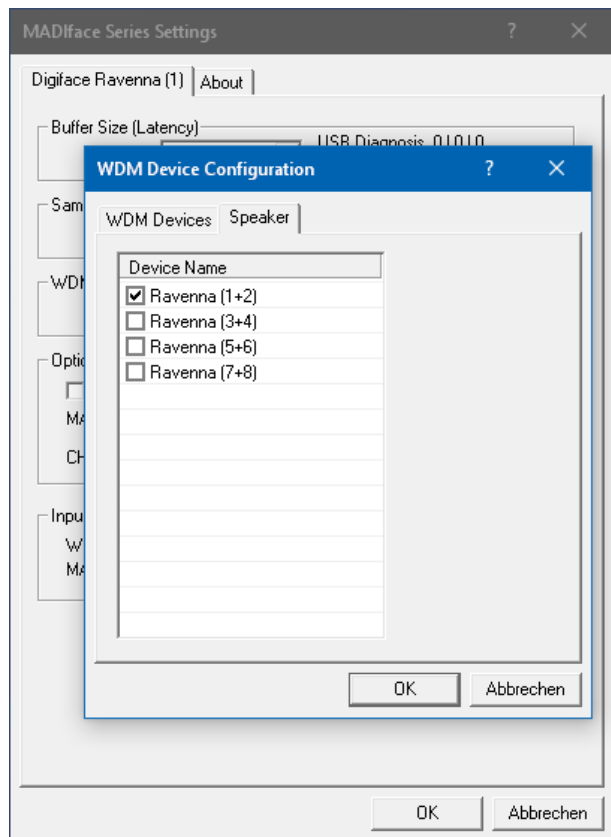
MADIface Series Settings ? ×

Digiface Ravenna (1) About

Buffer Size (Latency)

USB Diagnosis 0 | 0 | 0

Sam

WDM

Optio

MA

CH

Inpu

W

MA

WDM Device Configuration ? ×

WDM Devices Speaker

| Device Name |
|---|
| ☑ Ravenna (1+2) |
| ☐ Ravenna (3+4) |
| ☐ Ravenna (5+6) |
| ☐ Ravenna (7+8) |

OK Abbrechen

OK Abbrechen